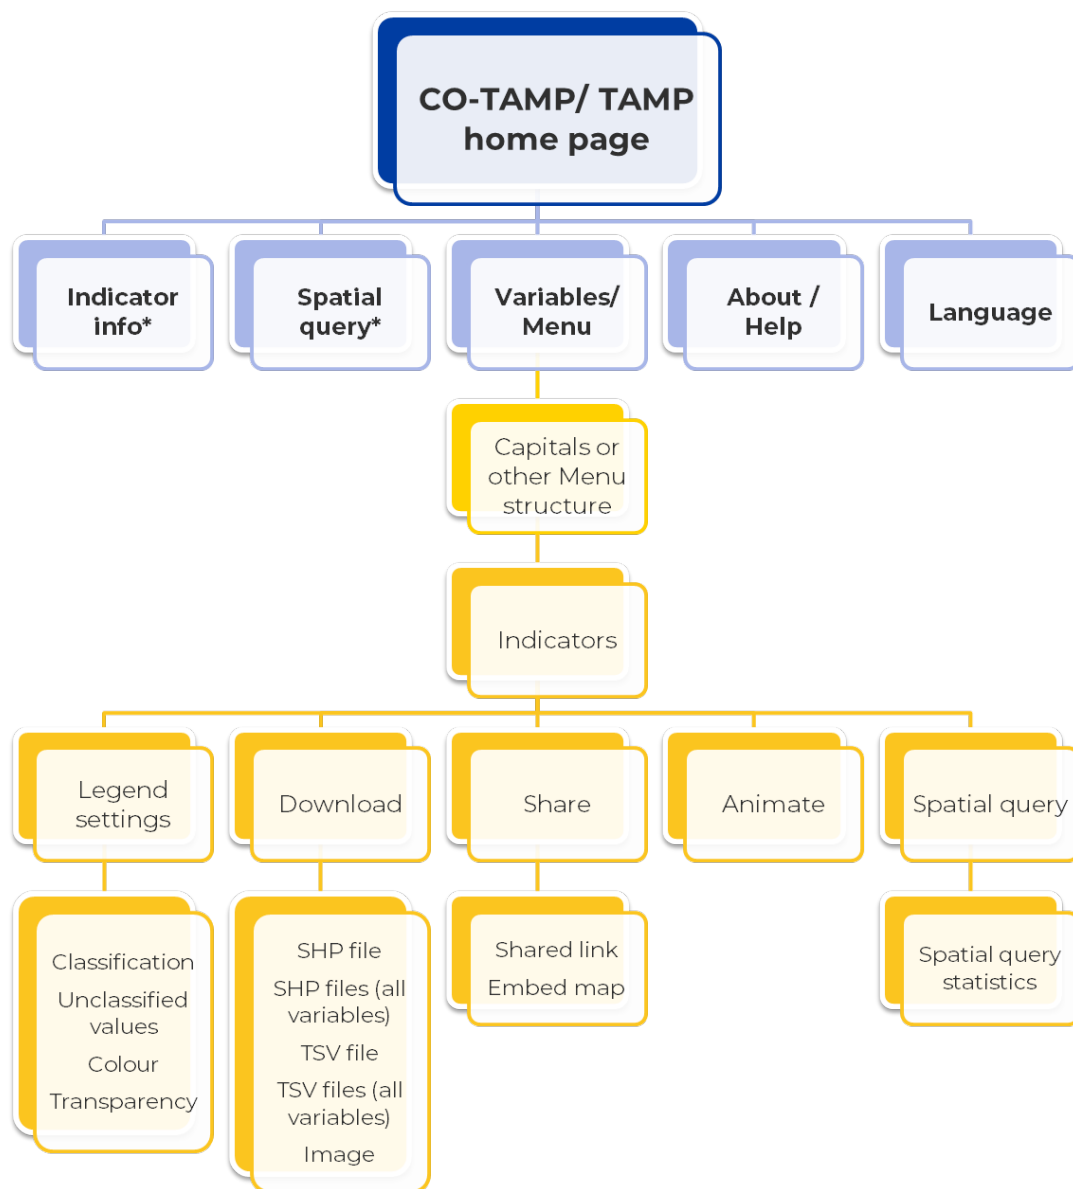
CO-TAMP/ TAMP home page

Indicator info*

Spatial query*

Variables/ Menu

About / Help

Language

Capitals or other Menu structure

Indicators

Legend settings

Download

Share

Animate

Spatial query

Classification
Unclassified values
Colour
Transparency

SHP file
SHP files (all variables)
TSV file
TSV files (all variables)
Image

Shared link
Embed map

Spatial query statistics